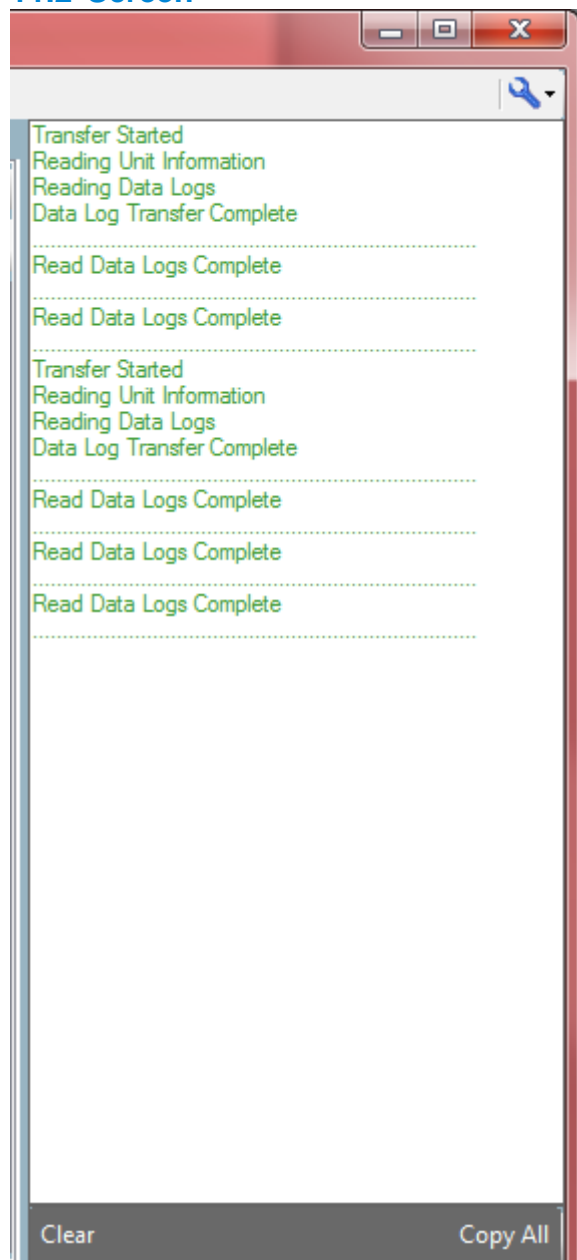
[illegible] Screen

Transfer Started
Reading Unit Information
Reading Data Logs
Data Log Transfer Complete

Read Data Logs Complete

Read Data Logs Complete

Transfer Started
Reading Unit Information
Reading Data Logs
Data Log Transfer Complete

Read Data Logs Complete

Read Data Logs Complete

Read Data Logs Complete

Clear
Copy All